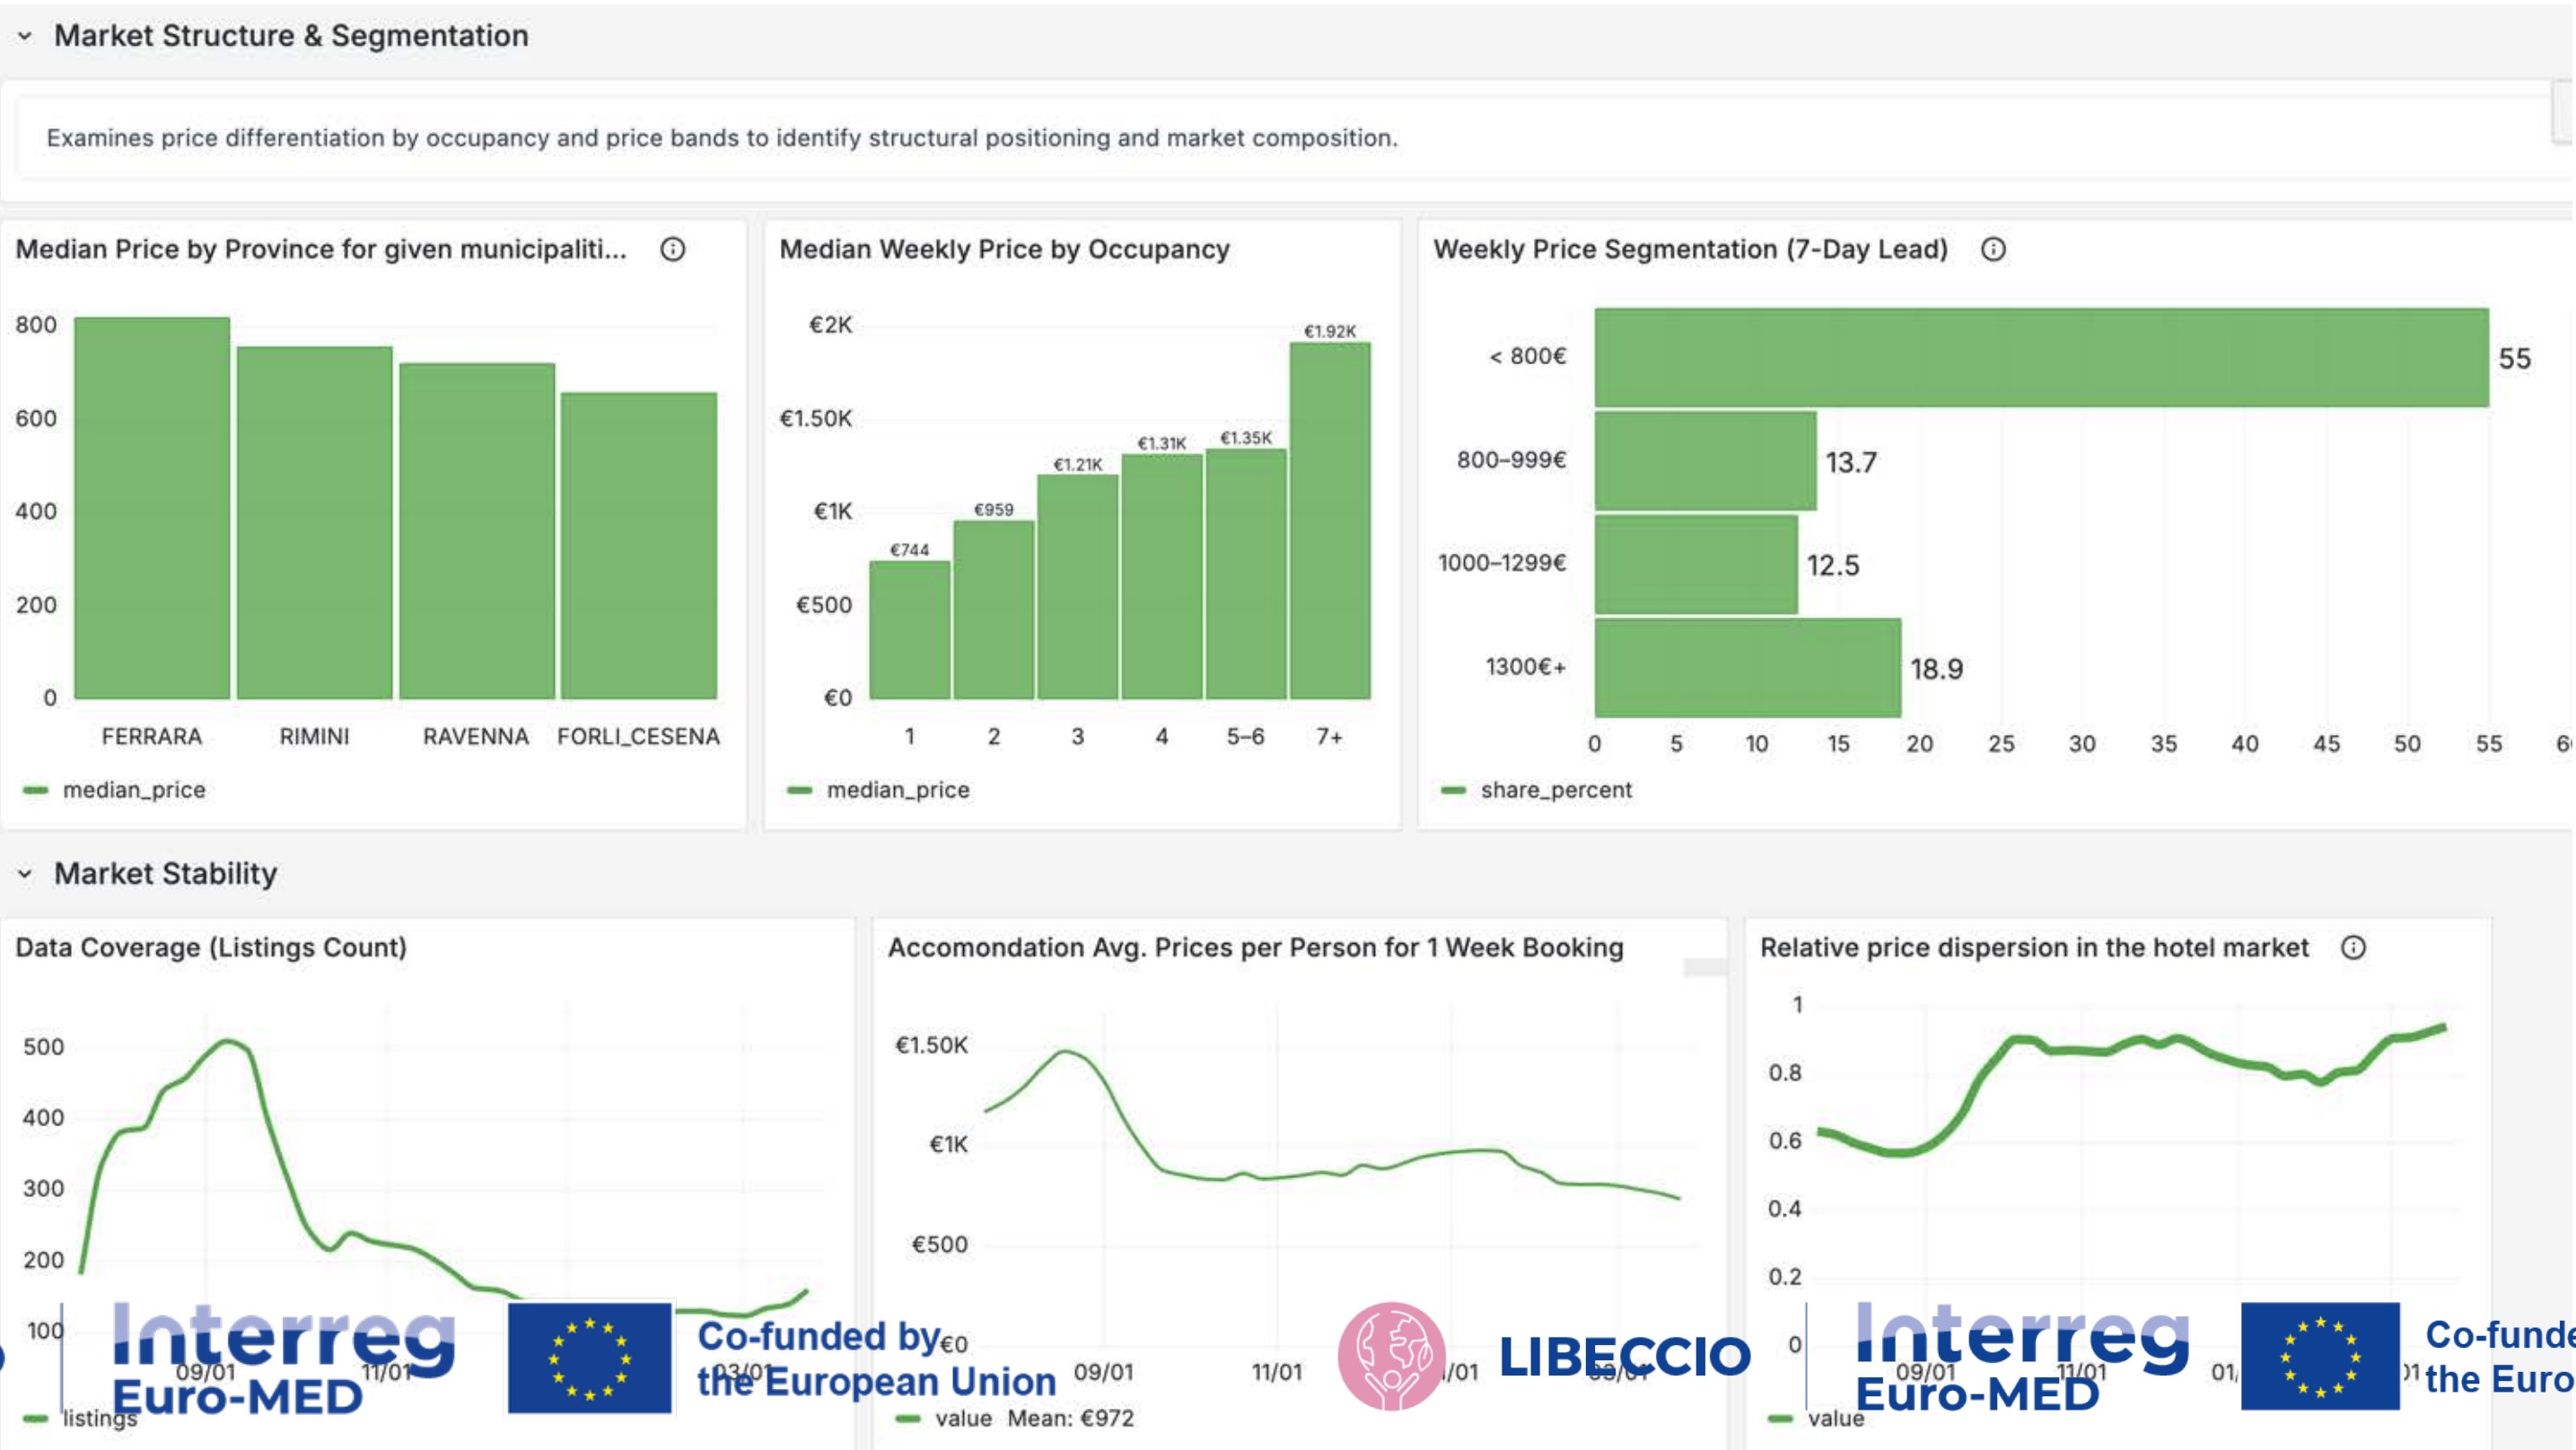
Market Structure & Segmentation

Examines price differentiation by occupancy and price bands to identify structural positioning and market composition.

Median Price by Province for given municipaliti... ⓘ

800
600
400
200
0

FERRARA RIMINI RAVENNA FORLI_CESENA

median_price

Median Weekly Price by Occupancy

€2K
€1.50K
€1K
€500
€0

€744 €959 €1.21K €1.31K €1.35K €1.92K

1 2 3 4 5-6 7+

median_price

Weekly Price Segmentation (7-Day Lead) ⓘ

< 800€ 55
800-999€ 13.7
1000-1299€ 12.5
1300€+ 18.9

0 5 10 15 20 25 30 35 40 45 50 55 6

share_percent

Market Stability

Data Coverage (Listings Count)

500
400
300
200
100

09/01 11/01

listings

Accomondation Avg. Prices per Person for 1 Week Booking

€1.50K
€1K
€500
€0

03/01 09/01 11/01 /01 03/01

value Mean: €972

Relative price dispersion in the hotel market ⓘ

1
0.8
0.6
0.4
0.2
0

09/01 11/01 01/ 01

value

Interreg Euro-MED

Co-funded by the European Union

LIBECCIO

Interreg Euro-MED

Co-funde the Euro